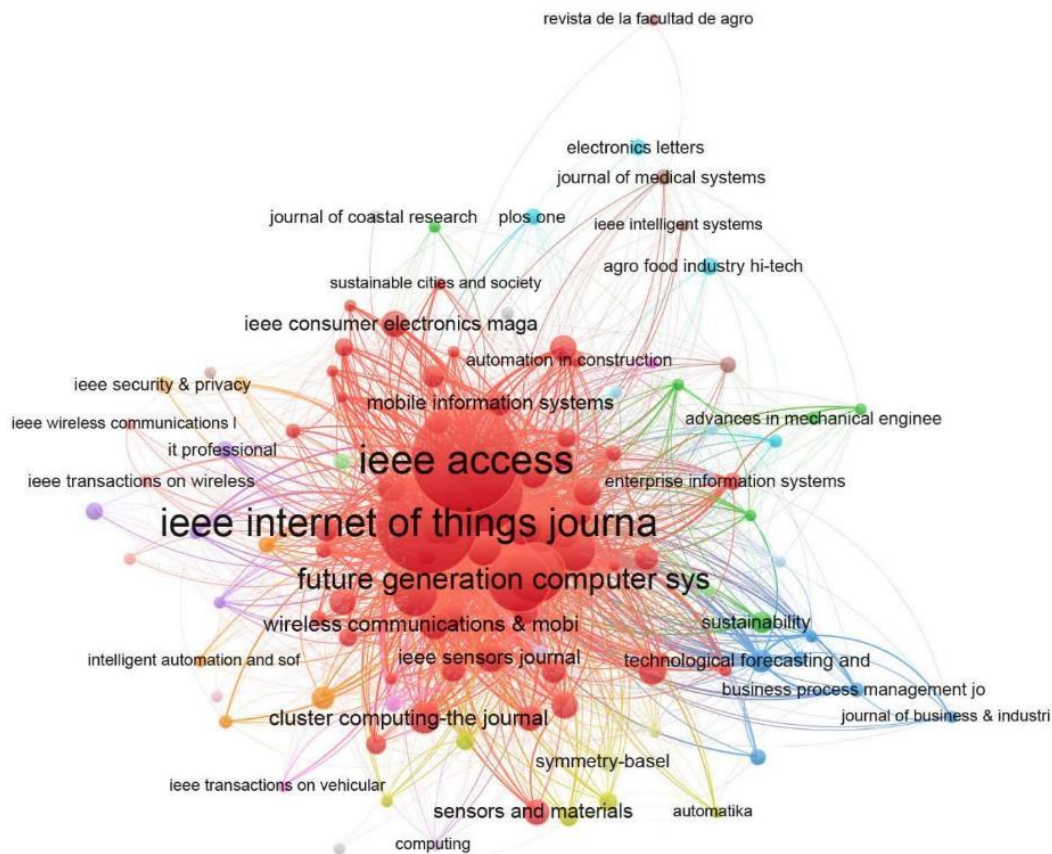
revista de la facultad de agro

electronics letters

journal of medical systems

journal of coastal research

plos one

ieee intelligent systems

agro food industry hi-tech

sustainable cities and society

ieee consumer electronics maga

automation in construction

ieee security & privacy

mobile information systems

ieee wireless communications l

advances in mechanical enginee

it professional

ieee access

ieee transactions on wireless

enterprise information systems

ieee internet of things journa

future generation computer sys

wireless communications & mobi

sustainability

intelligent automation and sof

ieee sensors journal

technological forecasting and

business process management jo

cluster computing-the journal

journal of business & industri

symmetry-basel

ieee transactions on vehicular

sensors and materials

automatika

computing